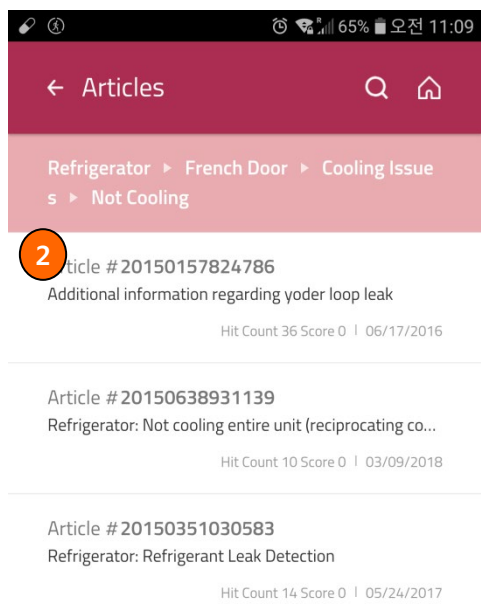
65% 오전 11:09

← Articles

Refrigerator ▸ French Door ▸ Cooling Issues ▸ Not Cooling

2

rticle #20150157824786
Additional information regarding yoder loop leak

Hit Count 36 Score 0 | 06/17/2016

Article #20150638931139
Refrigerator: Not cooling entire unit (reciprocating co...

Hit Count 10 Score 0 | 03/09/2018

Article #20150351030583
Refrigerator: Refrigerant Leak Detection

Hit Count 14 Score 0 | 05/24/2017